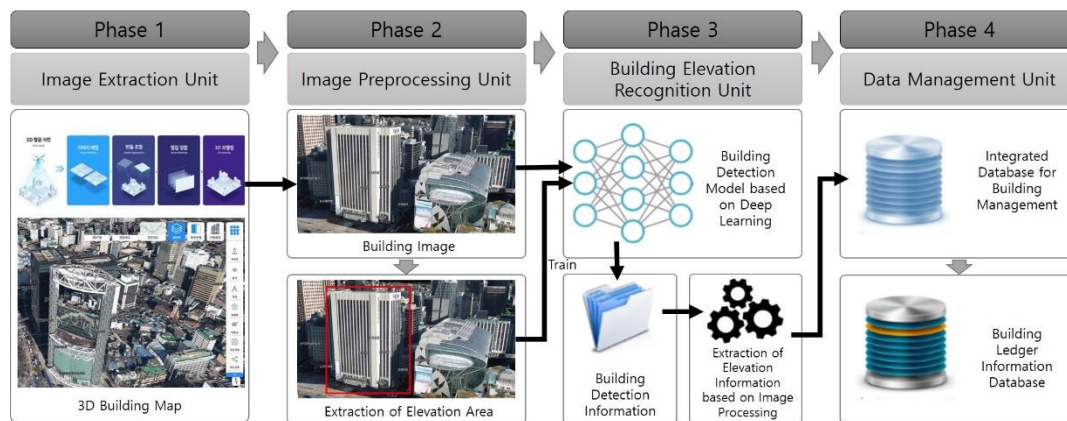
Phase 1

Image Extraction Unit

3D Building Map

Phase 2

Image Preprocessing Unit

Building Image

Extraction of Elevation Area

Phase 3

Building Elevation Recognition Unit

Building Detection Model based on Deep Learning

Train

Building Detection Information

Extraction of Elevation Information based on Image Processing

Phase 4

Data Management Unit

Integrated Database for Building Management

Building Ledger Information Database